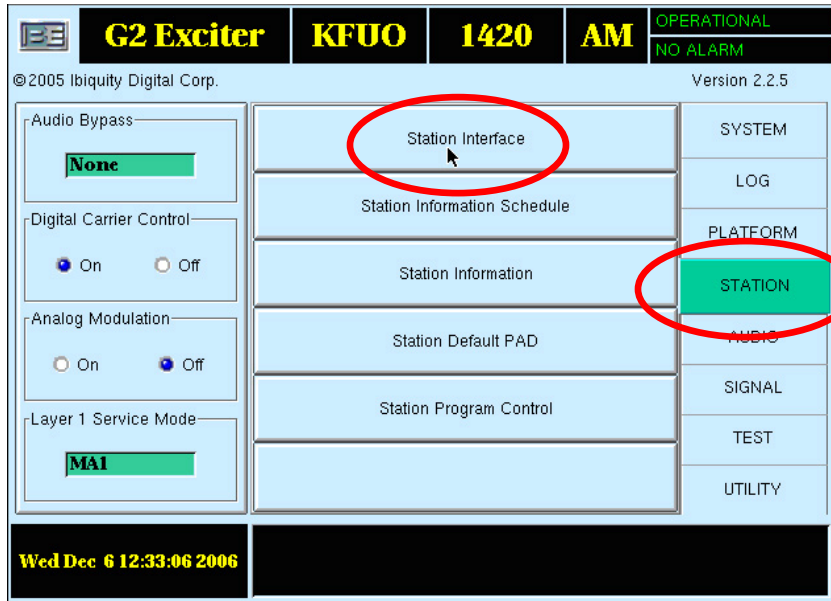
BE G2 Exciter KFUO 1420 AM OPERATIONAL NO ALARM

©2005 Ibiquity Digital Corp.

Version 2.2.5

Audio Bypass

None

Digital Carrier Control

On Off

Analog Modulation

On Off

Layer 1 Service Mode

MA1

Station Interface

Station Information Schedule

Station Information

Station Default PAD

Station Program Control

SYSTEM

LOG

PLATFORM

STATION

AUDIO

SIGNAL

TEST

UTILITY

Wed Dec 6 12:33:06 2006